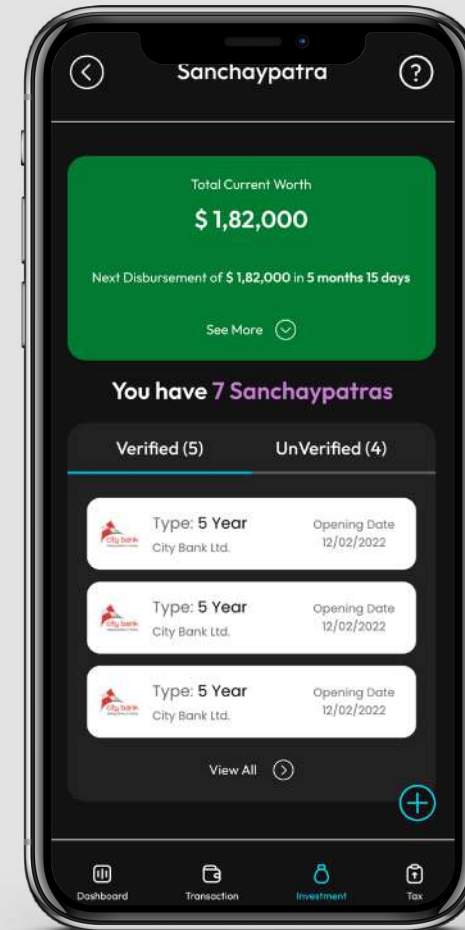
Sanchaypatra

Total Current Worth

$ 1,82,000

Next Disbursement of $ 1,82,000 in 5 months 15 days

See More

You have 7 Sanchaypatras

Verified (5)

UnVerified (4)

city bank

Type: 5 Year

City Bank Ltd.

Opening Date 12/02/2022

city bank

Type: 5 Year

City Bank Ltd.

Opening Date 12/02/2022

city bank

Type: 5 Year

City Bank Ltd.

Opening Date 12/02/2022

View All

Dashboard

Transaction

Investment

Tax